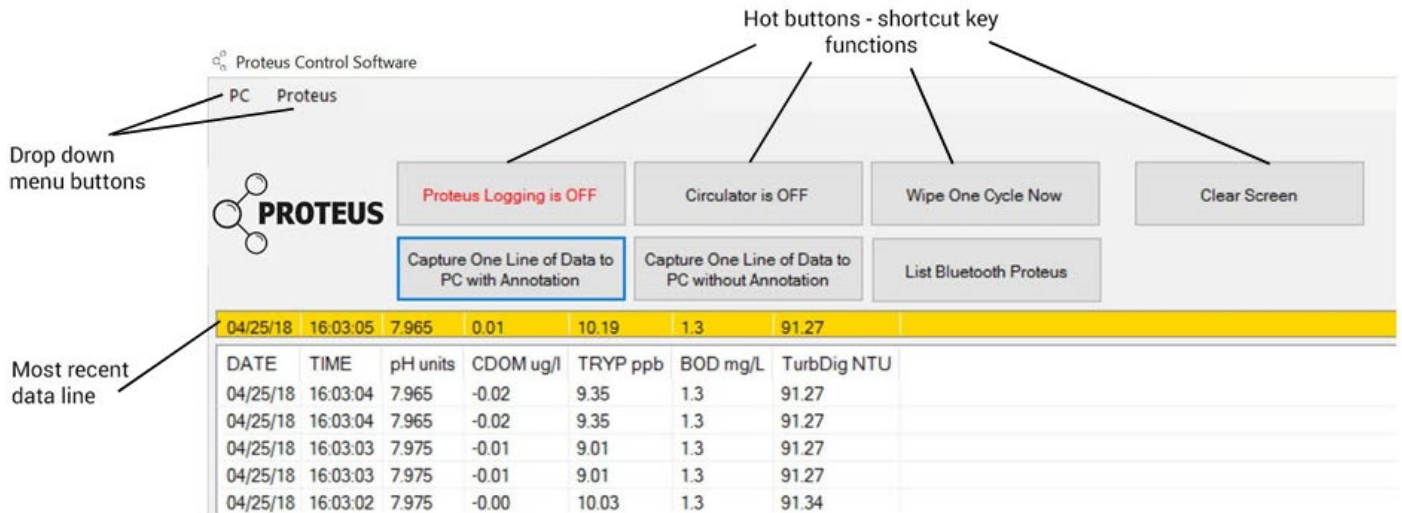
Hot buttons - shortcut key functions

Proteus Control Software

PC Proteus

Drop down menu buttons

PROTEUS

Proteus Logging is OFF

Circulator is OFF

Wipe One Cycle Now

Clear Screen

Capture One Line of Data to PC with Annotation

Capture One Line of Data to PC without Annotation

List Bluetooth Proteus

| 04/25/18 | 16:03:05 | 7.965 | 0.01 | 10.19 | 1.3 | 91.27 |
|---|---|---|---|---|---|---|

Most recent data line

| DATE | TIME | pH units | CDOM ug/l | TRYP ppb | BOD mg/L | TurbDig NTU |
|---|---|---|---|---|---|---|
| 04/25/18 | 16:03:04 | 7.965 | -0.02 | 9.35 | 1.3 | 91.27 |
| 04/25/18 | 16:03:04 | 7.965 | -0.02 | 9.35 | 1.3 | 91.27 |
| 04/25/18 | 16:03:03 | 7.975 | -0.01 | 9.01 | 1.3 | 91.27 |
| 04/25/18 | 16:03:03 | 7.975 | -0.01 | 9.01 | 1.3 | 91.27 |
| 04/25/18 | 16:03:02 | 7.975 | -0.00 | 10.03 | 1.3 | 91.34 |